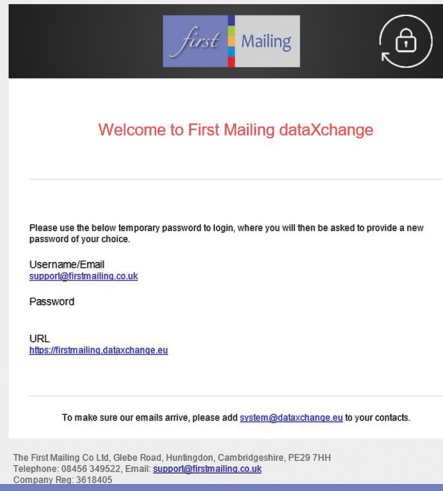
first Mailing

Welcome to First Mailing dataXchange

Please use the below temporary password to login, where you will then be asked to provide a new password of your choice.

Username/Email
support@firstmailing.co.uk

Password

URL
https://firstmailing.dataxchange.eu

To make sure our emails arrive, please add system@dataxchange.eu to your contacts.

The First Mailing Co Ltd, Glebe Road, Huntingdon, Cambridgeshire, PE29 7HH
Telephone: 08456 349522, Email: support@firstmailing.co.uk
Company Reg: 3618405